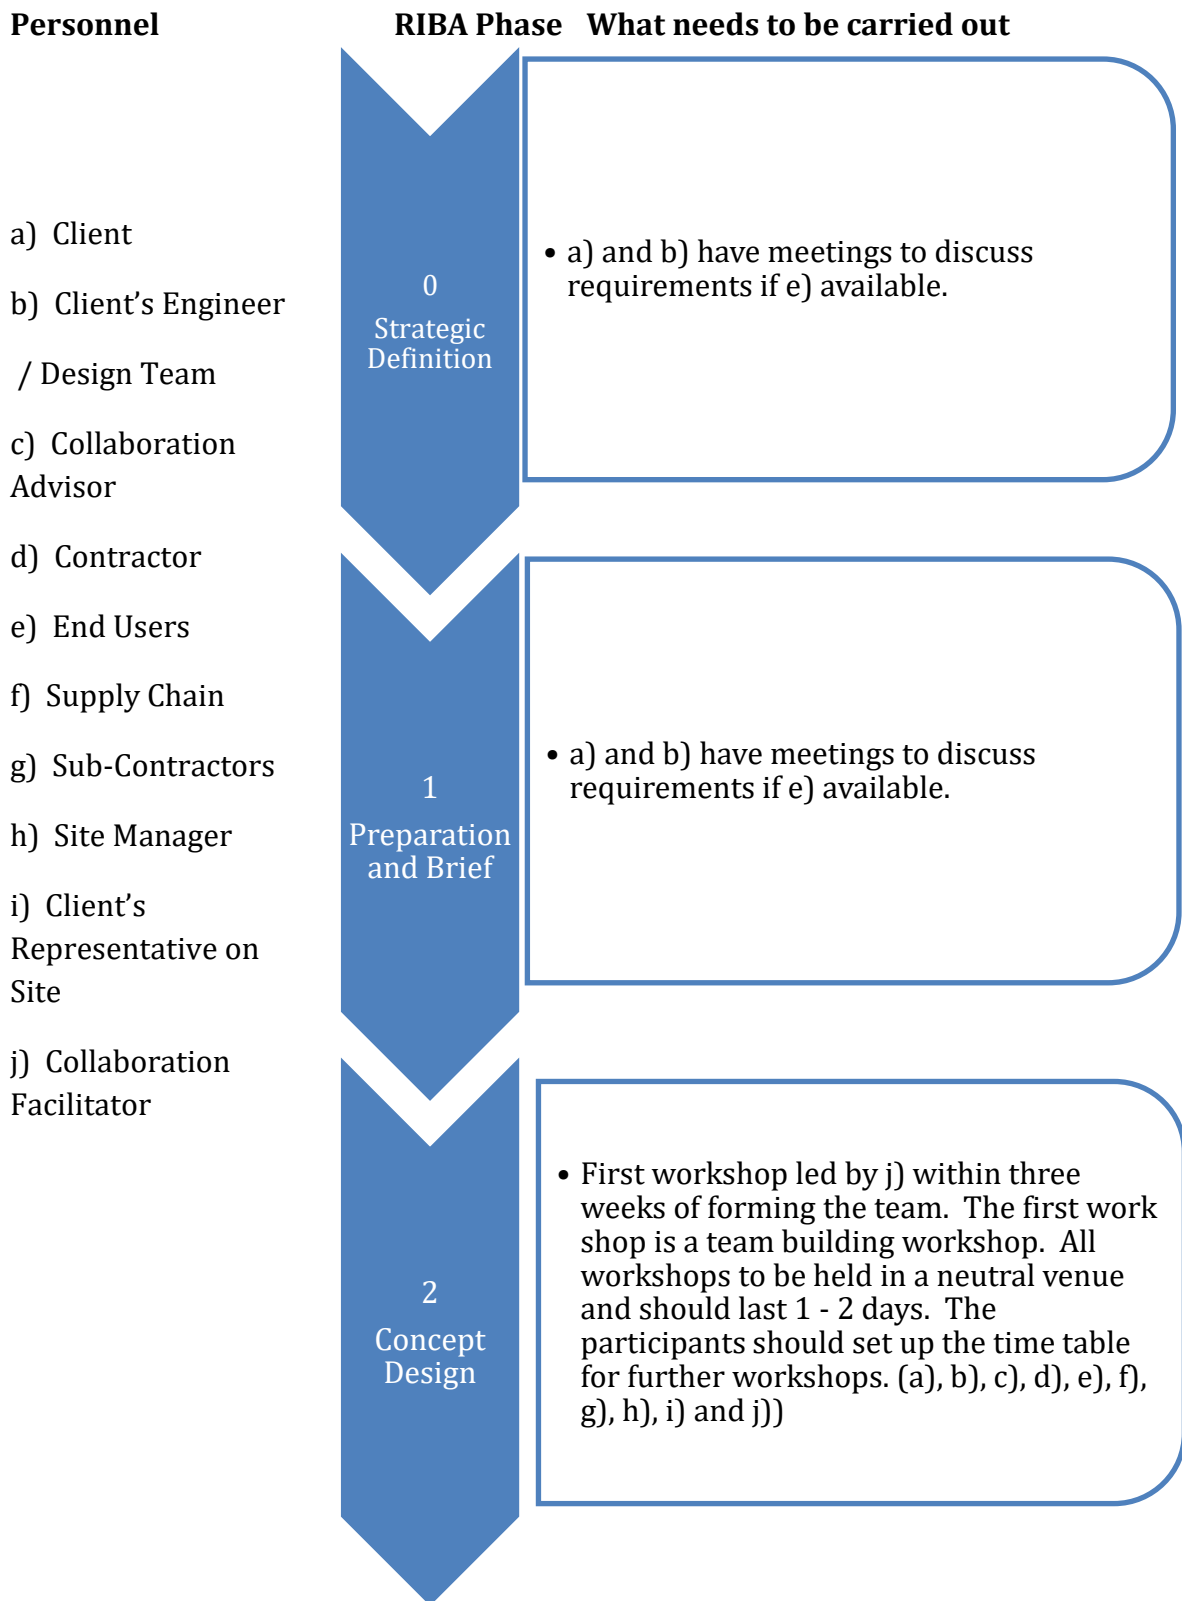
Personnel

RIBA Phase What needs to be carried out

a) Client

b) Client's Engineer

/ Design Team

c) Collaboration Advisor

d) Contractor

e) End Users

f) Supply Chain

g) Sub-Contractors

h) Site Manager

i) Client's Representative on Site

j) Collaboration Facilitator

0
Strategic Definition

• a) and b) have meetings to discuss requirements if e) available.

1
Preparation and Brief

• a) and b) have meetings to discuss requirements if e) available.

2
Concept Design

• First workshop led by j) within three weeks of forming the team. The first work shop is a team building workshop. All workshops to be held in a neutral venue and should last 1 - 2 days. The participants should set up the time table for further workshops. (a), b), c), d), e), f), g), h), i) and j))